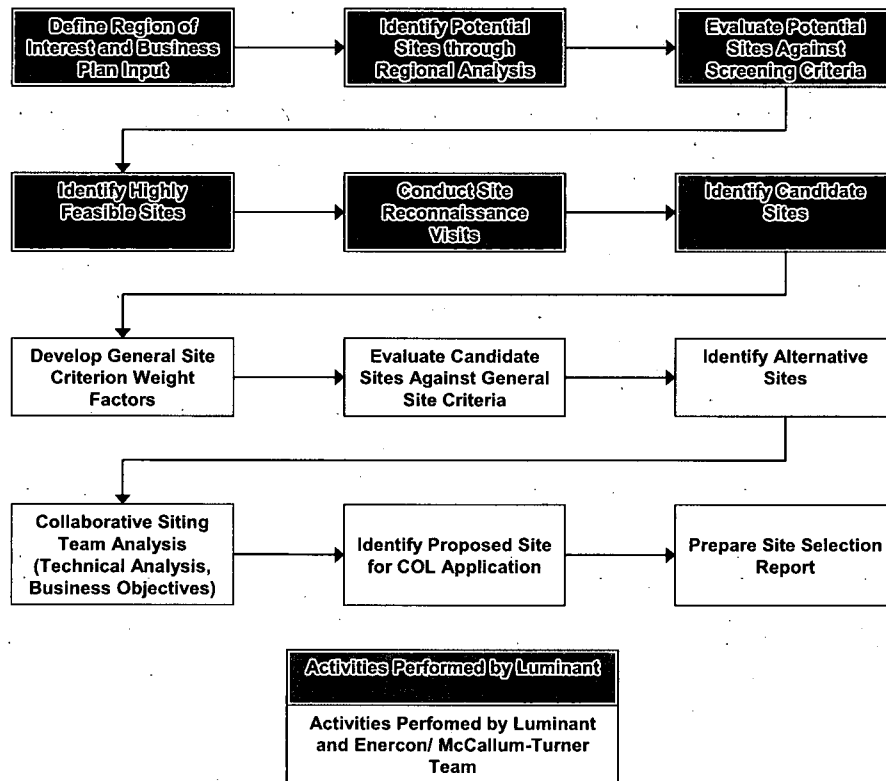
Define Region of Interest and Business Plan Input

Identify Potential Sites through Regional Analysis

Evaluate Potential Sites Against Screening Criteria

Identify Highly Feasible Sites

Conduct Site Reconnaissance Visits

Identify Candidate Sites

Develop General Site Criterion Weight Factors

Evaluate Candidate Sites Against General Site Criteria

Identify Alternative Sites

Collaborative Siting Team Analysis (Technical Analysis, Business Objectives)

Identify Proposed Site for COL Application

Prepare Site Selection Report

Activities Performed by Luminant

Activities Perfomed by Luminant and Enercon/ McCallum-Turner Team